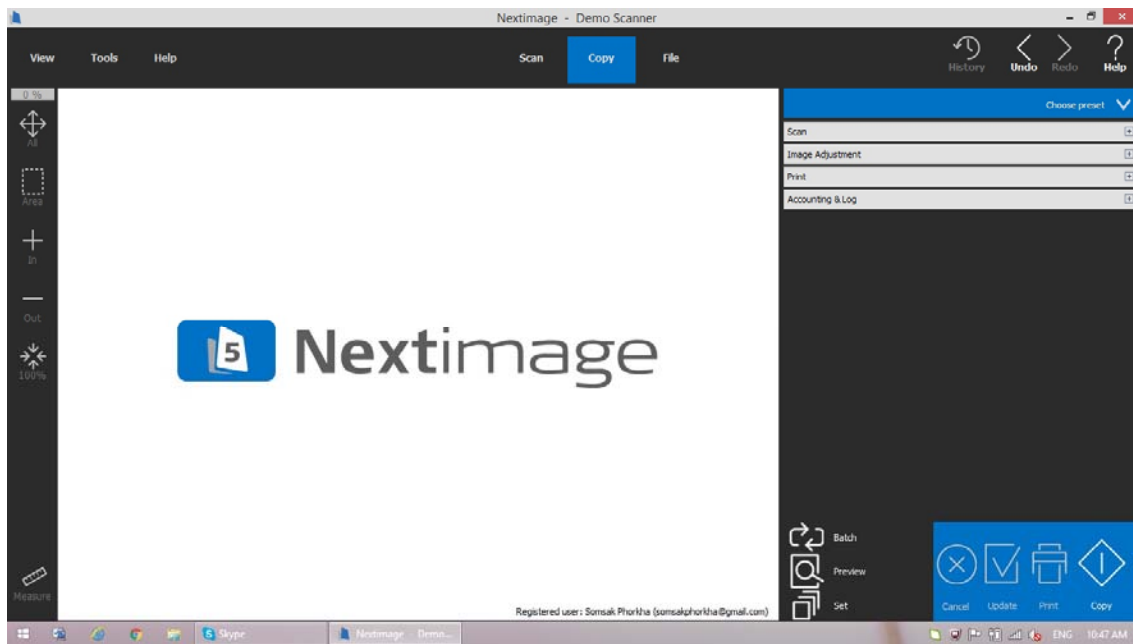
Nextimage - Demo Scanner

View Tools Help

Scan Copy File

History Undo Redo Help

0 %

All

Area

In

Out

100%

Measure

5 Nextimage

Registered user: Somsak Phorkha (somsakphorkha@gmail.com)

Choose preset

Scan

Image Adjustment

Print

Accounting & Log

Batch

Preview

Set

Cancel Update Print Copy

Skype

Nextimage - Demo...

ENG 10:47 AM